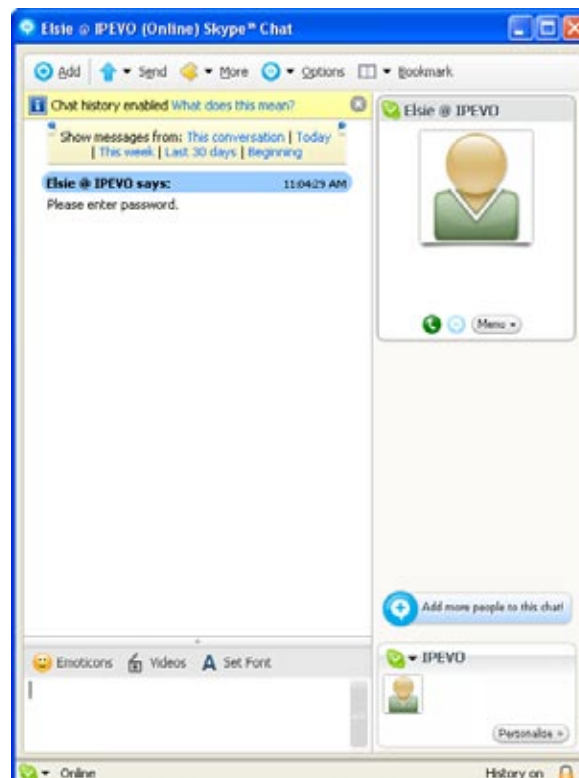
Elsie @ IPEVO (Online) Skype™ Chat

Add | Send | More | Options | Bookmark

Chat history enabled What does this mean?

Show messages from: This conversation | Today | This week | Last 30 days | Beginning

Elsie @ IPEVO says: 11:04:29 AM
Please enter password.

Elsie @ IPEVO

Menu

Add more people to this chat

Emoticons Videos A Set Font

IPEVO

Personalize

Online

History on